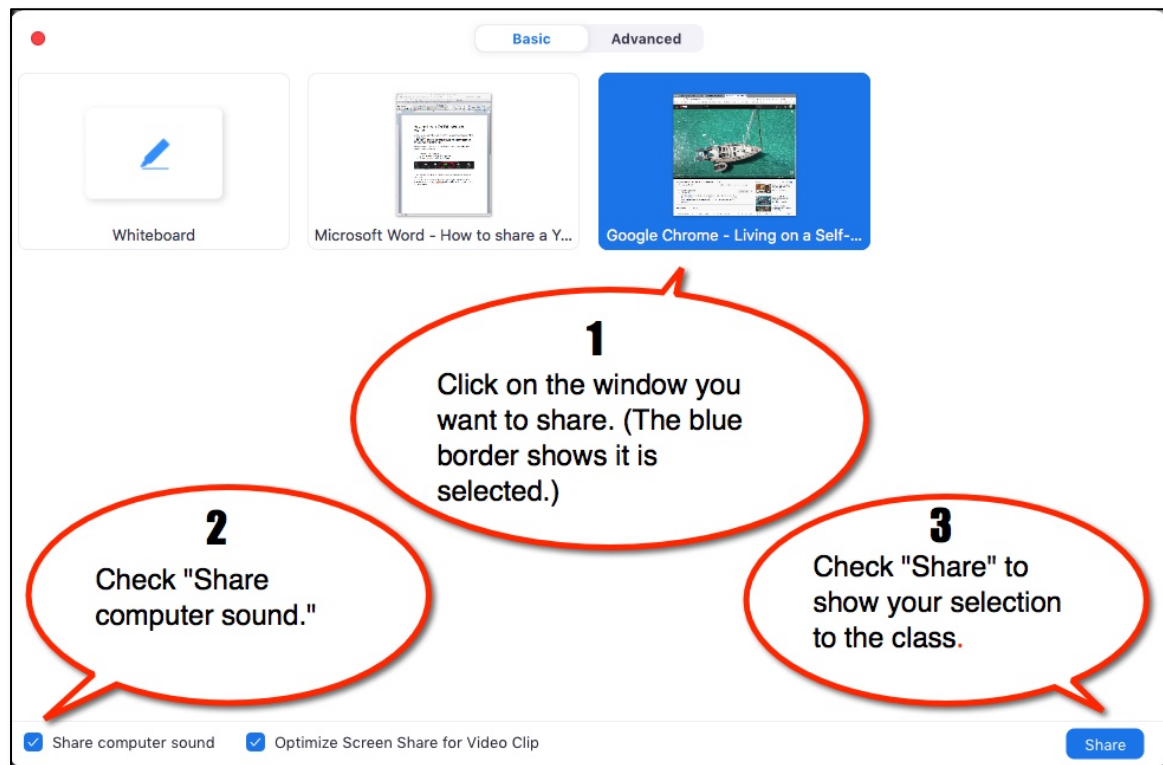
Basic Advanced

Whiteboard

Microsoft Word - How to share a Y...

Google Chrome - Living on a Self-...

1
Click on the window you want to share. (The blue border shows it is selected.)

2
Check "Share computer sound."

3
Check "Share" to show your selection to the class.

Share computer sound

Optimize Screen Share for Video Clip

Share